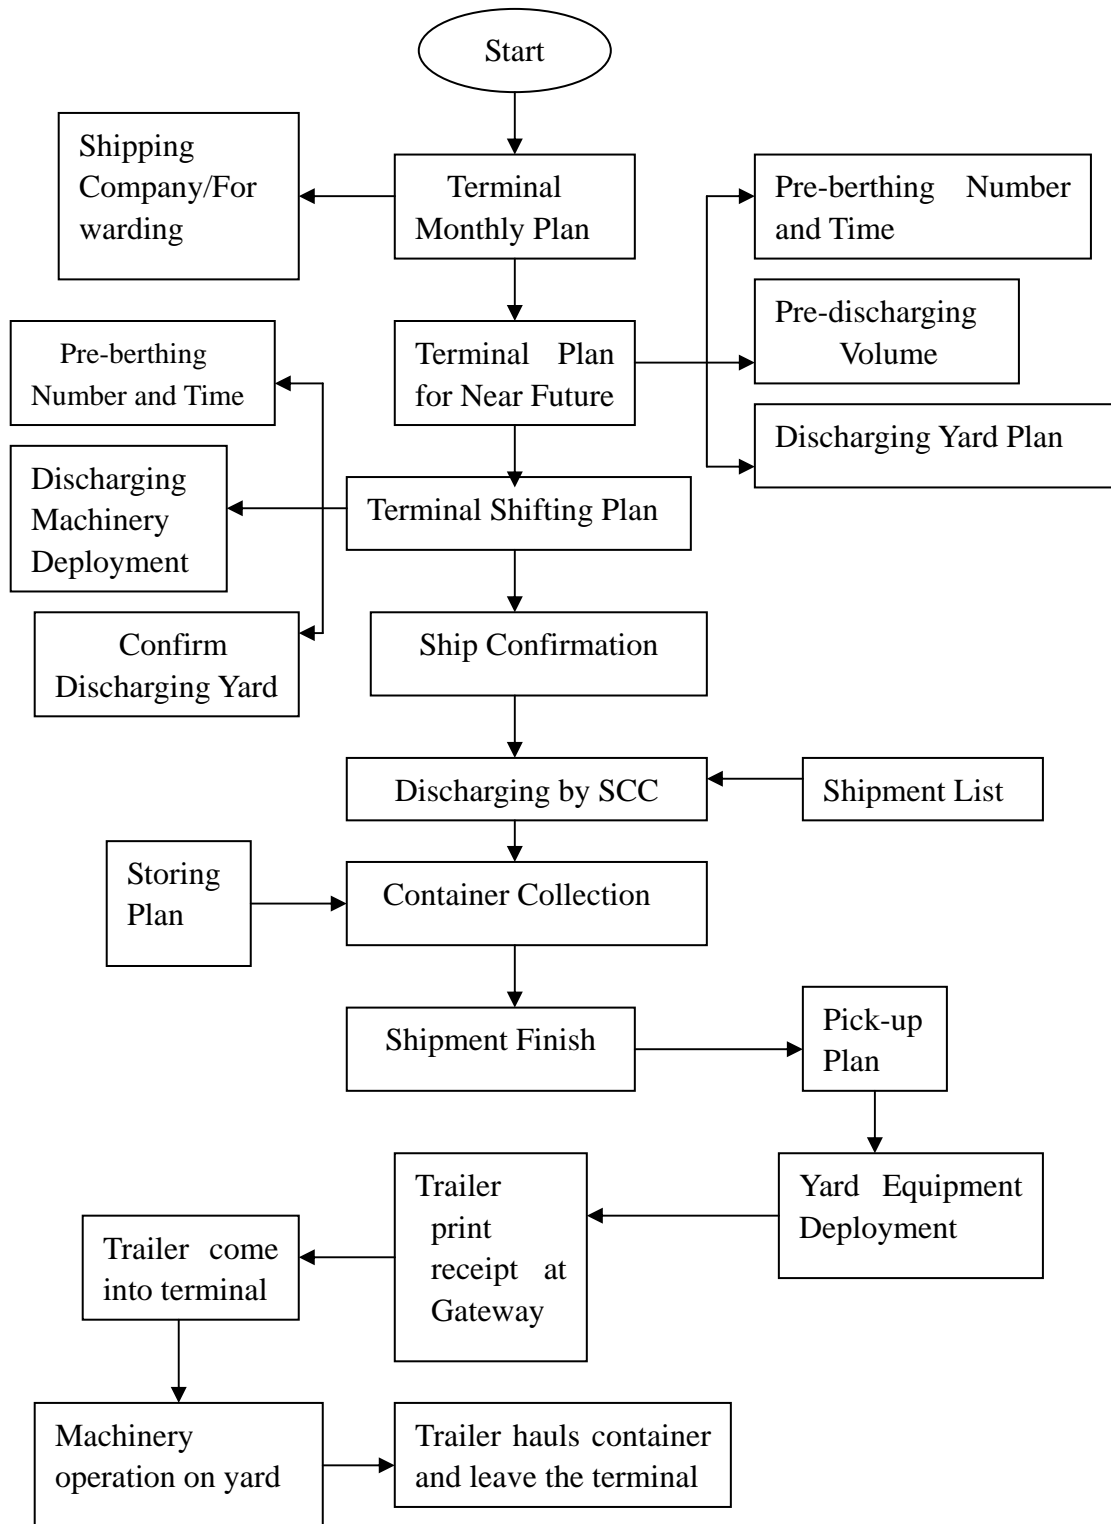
Start

Shipping Company/Forwarding

Terminal Monthly Plan

Pre-berthing Number and Time

Pre-berthing Number and Time

Terminal Plan for Near Future

Pre-discharging Volume

Discharging Yard Plan

Discharging Machinery Deployment

Terminal Shifting Plan

Confirm Discharging Yard

Ship Confirmation

Discharging by SCC

Shipment List

Storing Plan

Container Collection

Shipment Finish

Pick-up Plan

Trailer print receipt at Gateway

Yard Equipment Deployment

Trailer come into terminal

Machinery operation on yard

Trailer hauls container and leave the terminal